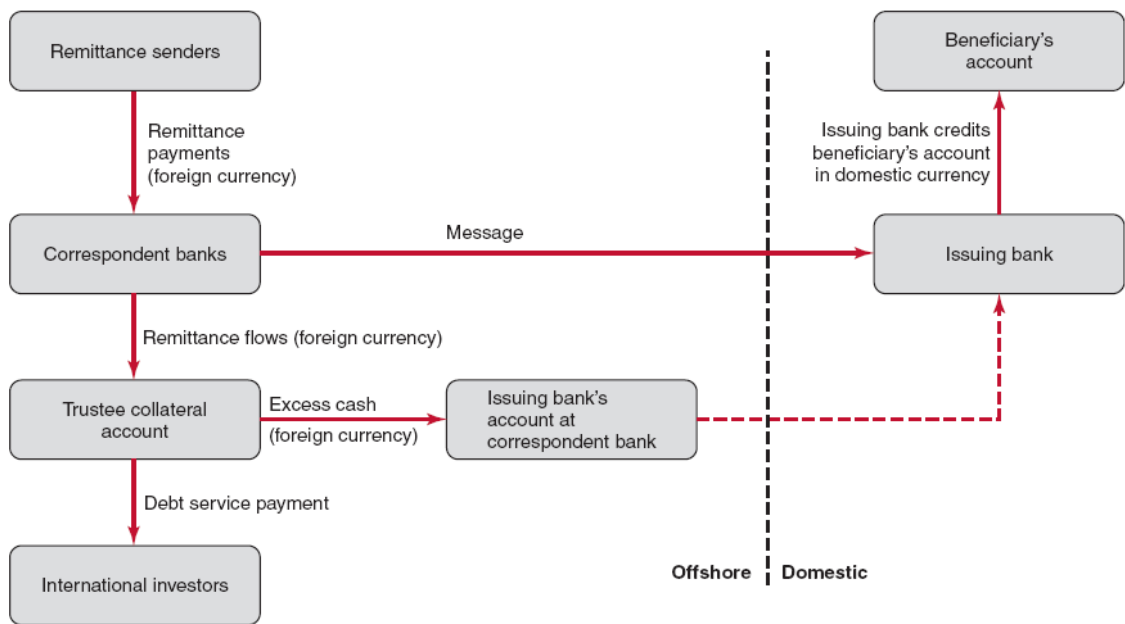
Remittance senders

Remittance payments (foreign currency)

Correspondent banks

Message

Remittance flows (foreign currency)

Trustee collateral account

Excess cash (foreign currency)

Issuing bank's account at correspondent bank

Debt service payment

International investors

Beneficiary's account

Issuing bank credits beneficiary's account in domestic currency

Issuing bank

Offshore

Domestic